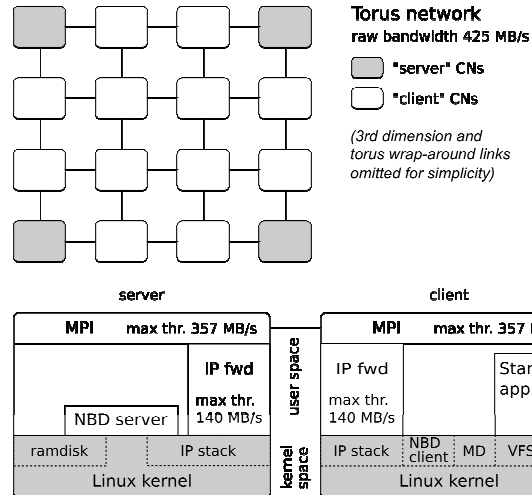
Torus network
raw bandwidth 425 MB/s

"server" CNs

"client" CNs

(3rd dimension and torus wrap-around links omitted for simplicity)

server

MPI max thr. 357 MB/s

IP fwd

max thr. 140 MB/s

NBD server

ramdisk

IP stack

Linux kernel

user space

kernel space

client

MPI max thr. 357 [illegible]

IP fwd

max thr. 140 MB/s

Star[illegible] app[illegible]

IP stack

NBD client

MD

VFS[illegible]

Linux kernel